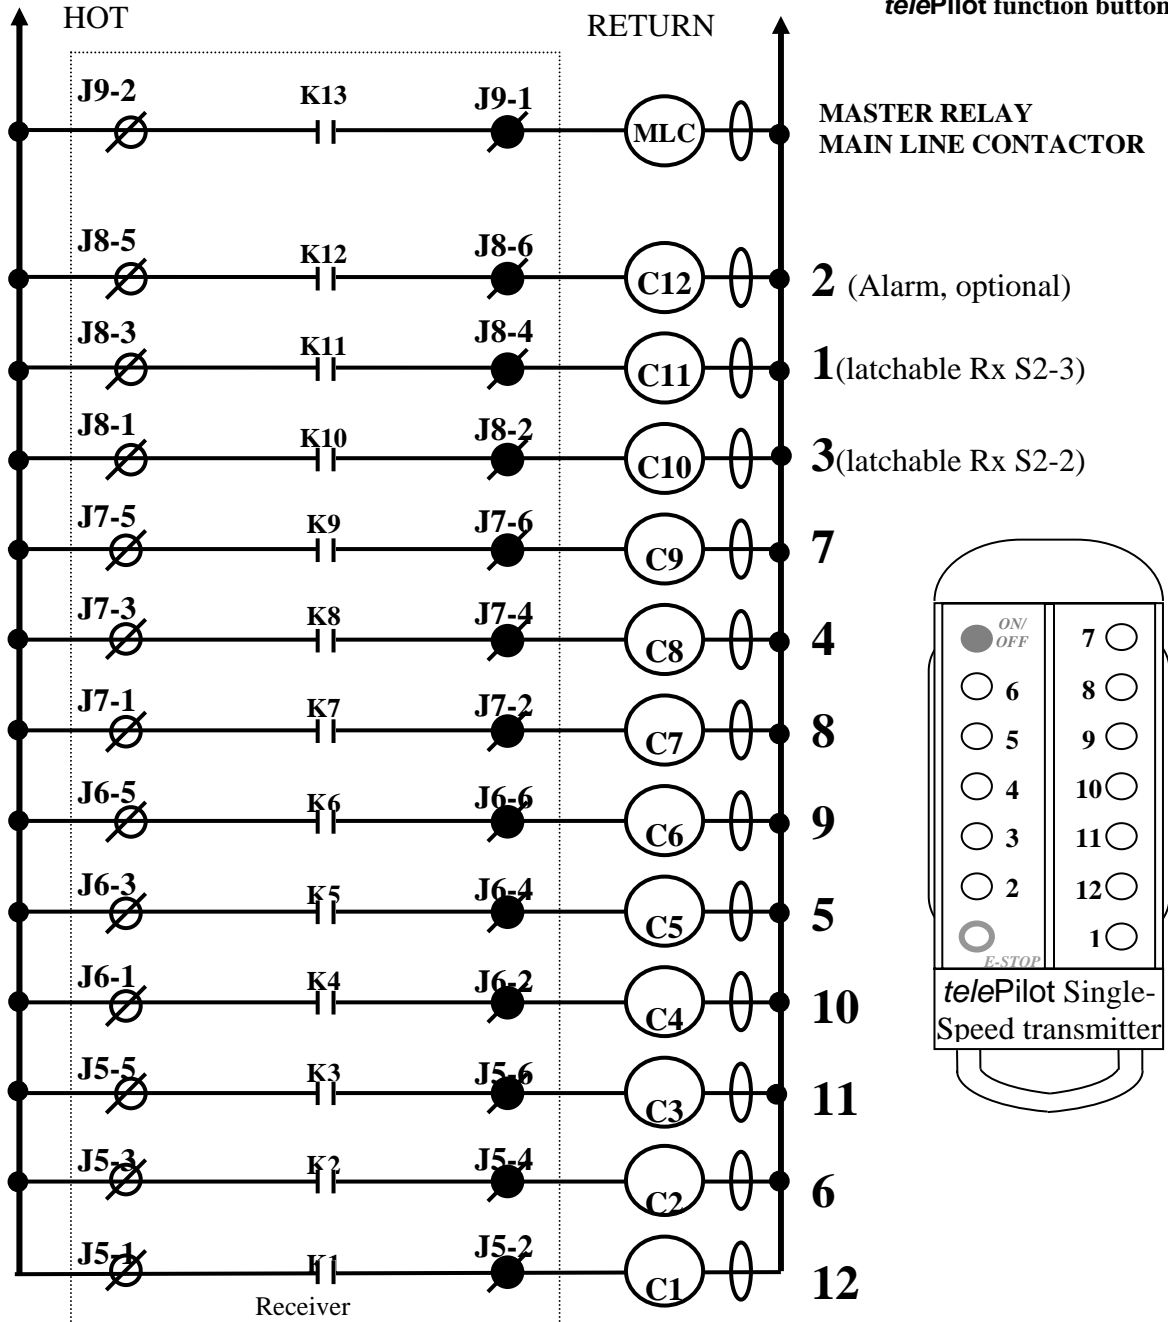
telePilot function button

HOT

RETURN

J9-2 K13 J9-1 MLC

MASTER RELAY
MAIN LINE CONTACTOR

J8-5 K12 J8-6 C12 2 (Alarm, optional)

J8-3 K11 J8-4 C11 1(latchable Rx S2-3)

J8-1 K10 J8-2 C10 3(latchable Rx S2-2)

J7-5 K9 J7-6 C9 7

J7-3 K8 J7-4 C8 4

J7-1 K7 J7-2 C7 8

J6-5 K6 J6-6 C6 9

J6-3 K5 J6-4 C5 5

J6-1 K4 J6-2 C4 10

J5-5 K3 J5-6 C3 11

J5-3 K2 J5-4 C2 6

J5-1 K1 J5-2 C1 12

Receiver

ON/OFF
7
6
8
5
9
4
10
3
11
2
12
1
E-STOP

telePilot Single-Speed transmitter